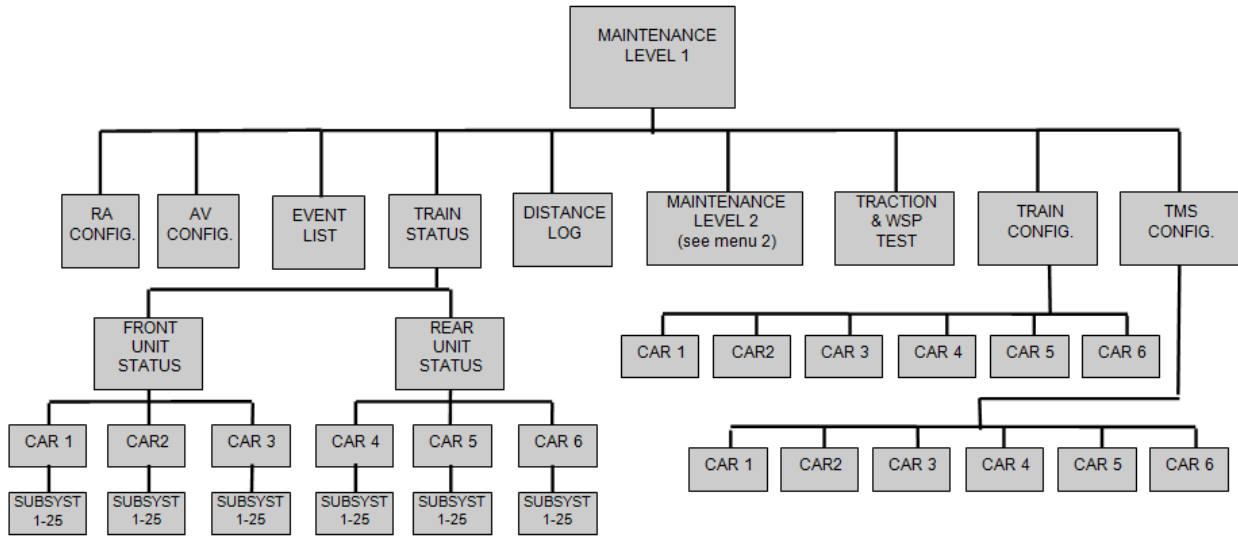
MAINTENANCE LEVEL 1

RA CONFIG.

AV CONFIG.

EVENT LIST

TRAIN STATUS

DISTANCE LOG

MAINTENANCE LEVEL 2 (see menu 2)

TRACTION & WSP TEST

TRAIN CONFIG.

TMS CONFIG.

FRONT UNIT STATUS

REAR UNIT STATUS

CAR 1

CAR2

CAR 3

CAR 4

CAR 5

CAR 6

CAR 1

CAR2

CAR 3

CAR 4

CAR 5

CAR 6

SUBSYST 1-25

SUBSYST 1-25

SUBSYST 1-25

SUBSYST 1-25

SUBSYST 1-25

SUBSYST 1-25

CAR 1

CAR2

CAR 3

CAR 4

CAR 5

CAR 6